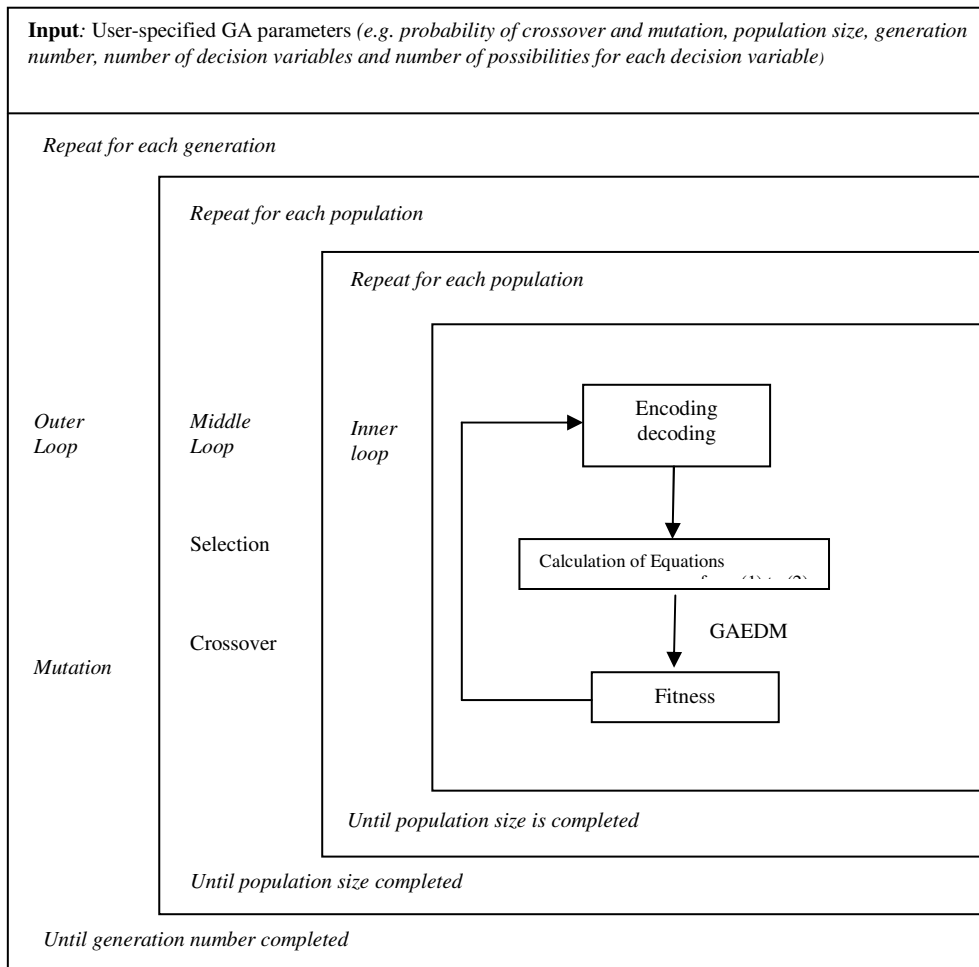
**Input**: User-specified GA parameters *(e.g. probability of crossover and mutation, population size, generation number, number of decision variables and number of possibilities for each decision variable)*

*Repeat for each generation*

*Repeat for each population*

*Repeat for each population*

*Outer Loop*

*Middle Loop*

*Inner loop*

Encoding decoding

Selection

Calculation of Equations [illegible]

Crossover

GAEDM

*Mutation*

Fitness

*Until population size is completed*

*Until population size completed*

*Until generation number completed*